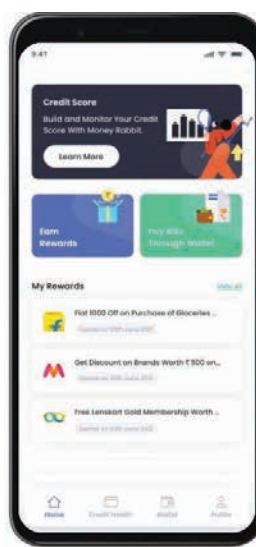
9:41

Credit Score
Build and Monitor Your Credit Score With Money Robbit.
Learn More

Earn Rewards

Pay Bills Through Wallet

My Rewards
View All

Flat 1000 Off on Purchase of Glaceries...
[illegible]

Get Discount on Brands Worth ₹ 500 on...
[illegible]

Free Lenskart Gold Membership Worth...
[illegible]

Home
Credit Health
Wallet
Profile